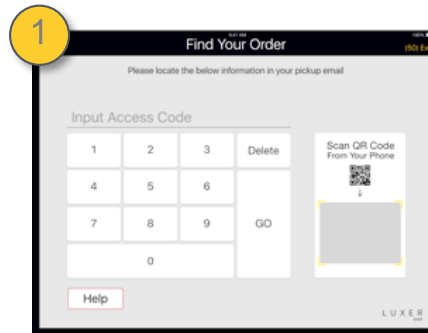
1

9:41 AM

Find Your Order

100%

(50) Ex

Please locate the below information in your pickup email

Input Access Code

| 1 | 2 | 3 | Delete |
|---|---|---|---|
| 4 | 5 | 6 | GO |
| 7 | 8 | 9 | |
| 0 | | | |

Scan QR Code From Your Phone

↓

Help

LUXER